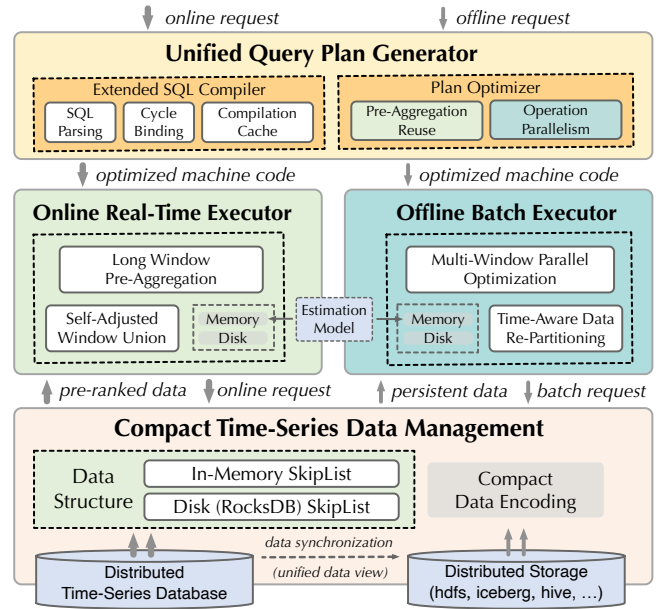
online request

offline request

Unified Query Plan Generator

Extended SQL Compiler

SQL Parsing

Cycle Binding

Compilation Cache

Plan Optimizer

Pre-Aggregation Reuse

Operation Parallelism

optimized machine code

optimized machine code

Online Real-Time Executor

Long Window Pre-Aggregation

Self-Adjusted Window Union

Memory

Disk

Estimation Model

Offline Batch Executor

Multi-Window Parallel Optimization

Memory

Disk

Time-Aware Data Re-Partitioning

pre-ranked data

online request

persistent data

batch request

Compact Time-Series Data Management

Data Structure

In-Memory SkipList

Disk (RocksDB) SkipList

Compact Data Encoding

data synchronization

(unified data view)

Distributed Time-Series Database

Distributed Storage (hdfs, iceberg, hive, …)